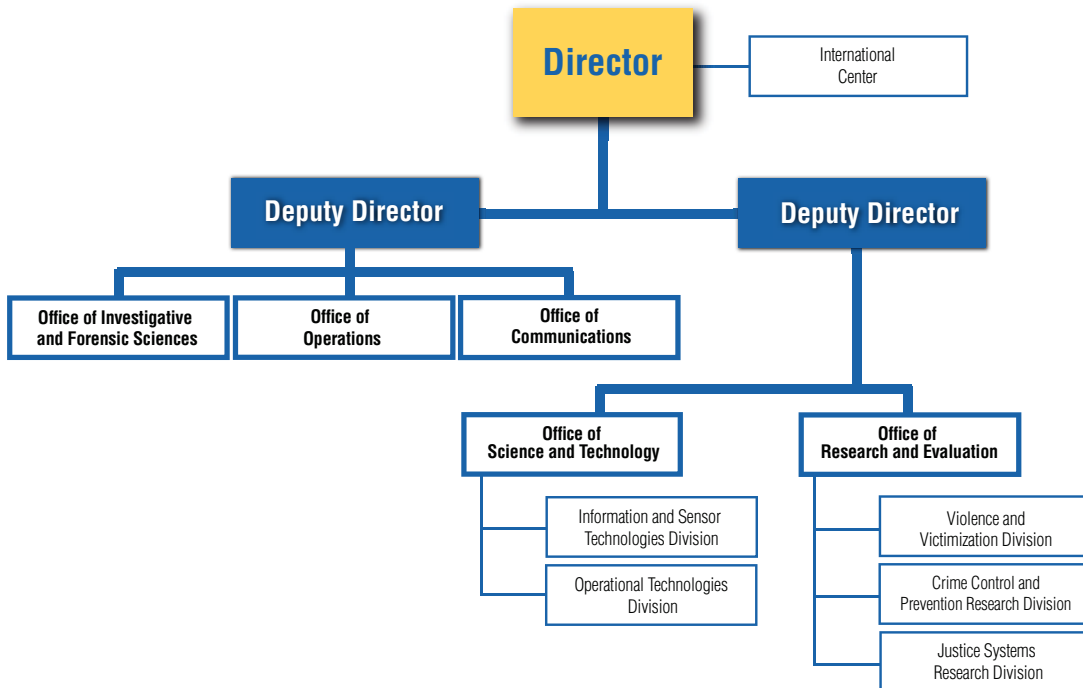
Director

International Center

Deputy Director

Deputy Director

Office of Investigative and Forensic Sciences

Office of Operations

Office of Communications

Office of Science and Technology

Office of Research and Evaluation

Information and Sensor Technologies Division

Operational Technologies Division

Violence and Victimization Division

Crime Control and Prevention Research Division

Justice Systems Research Division